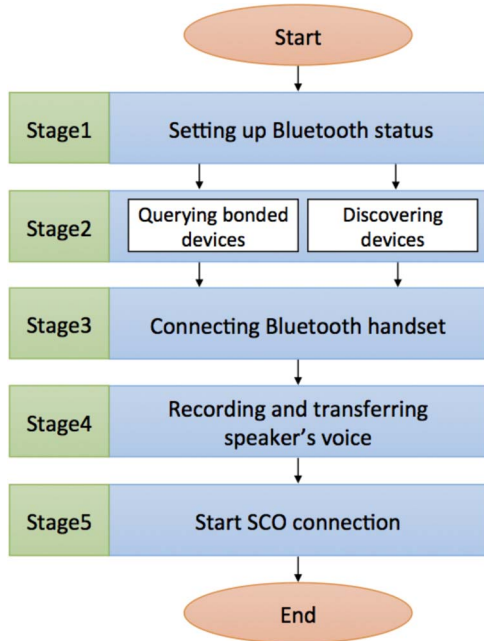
Start

Stage1
Setting up Bluetooth status

Stage2
Querying bonded devices
Discovering devices

Stage3
Connecting Bluetooth handset

Stage4
Recording and transferring speaker's voice

Stage5
Start SCO connection

End